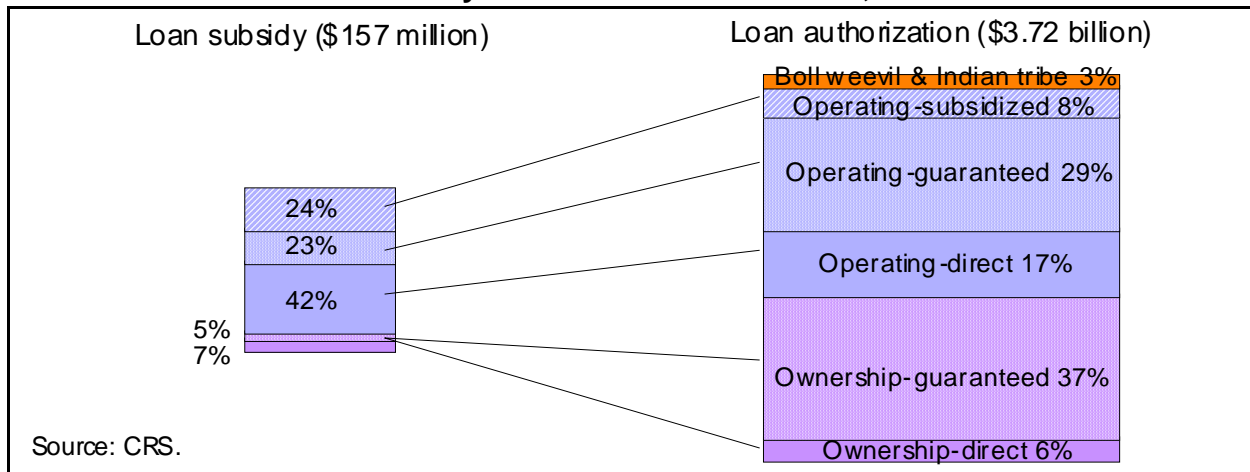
Loan subsidy (\$157 million)

Loan authorization (\$3.72 billion)

24%

23%

42%

5%

7%

Boll weevil & Indian tribe 3%

Operating-subsidized 8%

Operating-guaranteed 29%

Operating-direct 17%

Ownership-guaranteed 37%

Ownership-direct 6%

Source: CRS.